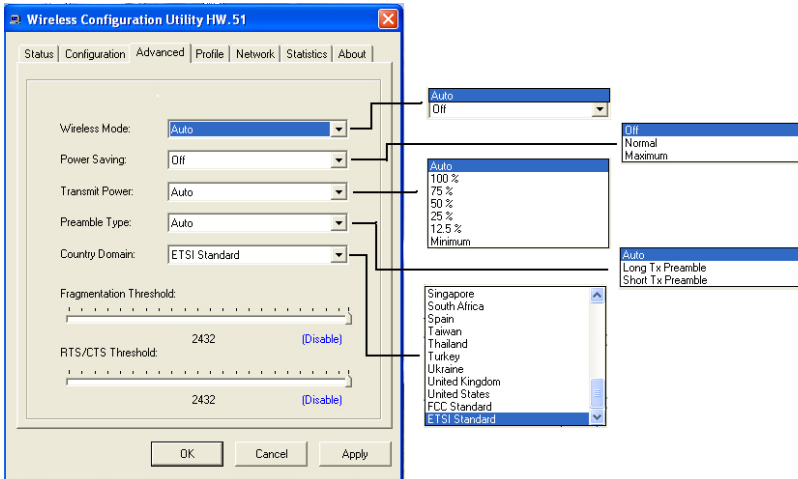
Wireless Configuration Utility HW.51

Status | Configuration | Advanced | Profile | Network | Statistics | About

Wireless Mode: Auto

Power Saving: Off

Transmit Power: Auto

Preamble Type: Auto

Country Domain: ETSI Standard

Fragmentation Threshold:

2432 (Disable)

RTS/CTS Threshold:

2432 (Disable)

OK Cancel Apply

Auto
Off

Off
Normal
Maximum

Auto
100 %
75 %
50 %
25 %
12.5 %
Minimum

Auto
Long Tx Preamble
Short Tx Preamble

Singapore
South Africa
Spain
Taiwan
Thailand
Turkey
Ukraine
United Kingdom
United States
FCC Standard
ETSI Standard